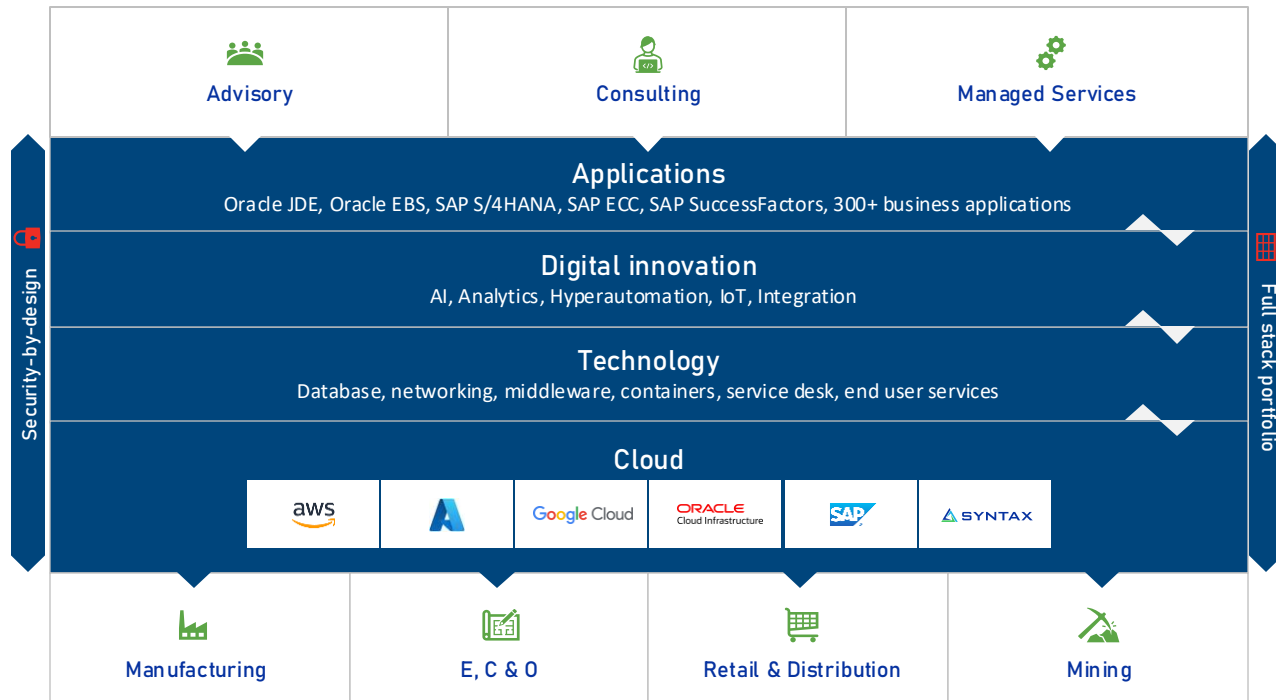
Advisory

Consulting

Managed Services

Security-by-design

Applications
Oracle JDE, Oracle EBS, SAP S/4HANA, SAP ECC, SAP SuccessFactors, 300+ business applications

Digital innovation
AI, Analytics, Hyperautomation, IoT, Integration

Technology
Database, networking, middleware, containers, service desk, end user services

Cloud

aws

Google Cloud

ORACLE
Cloud Infrastructure

SAP

SYNTAX

Full stack portfolio

Manufacturing

E, C & O

Retail & Distribution

Mining